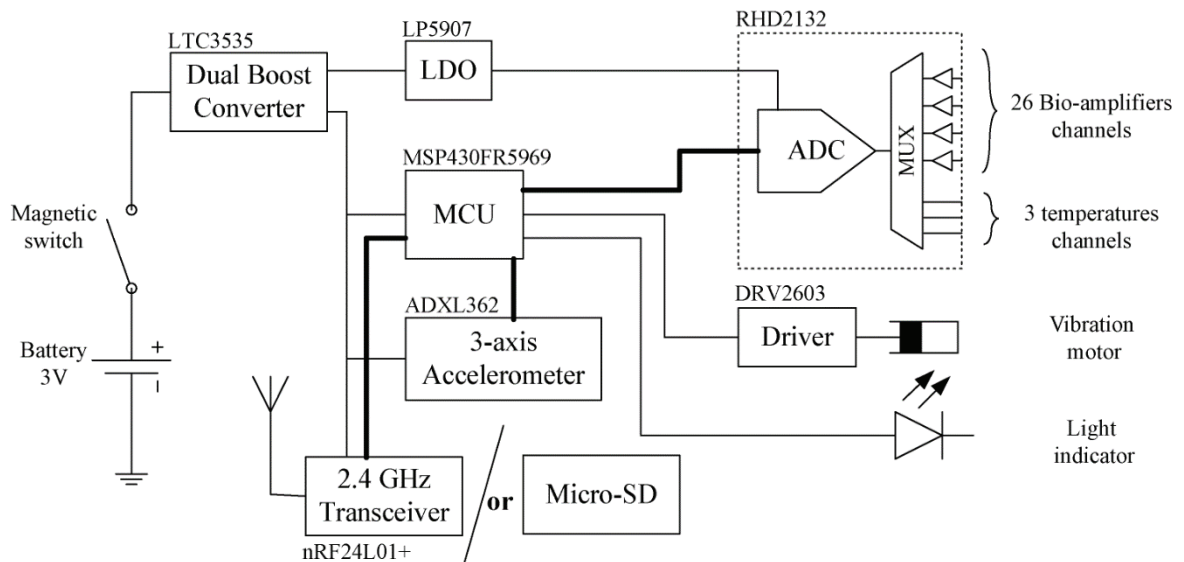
LTC3535

Dual Boost Converter

LP5907

LDO

RHD2132

ADC

MUX

26 Bio-amplifiers channels

3 temperatures channels

MSP430FR5969

MCU

Magnetic switch

Battery 3V

+

ADXL362

3-axis Accelerometer

DRV2603

Driver

Vibration motor

Light indicator

2.4 GHz Transceiver

nRF24L01+

or

Micro-SD